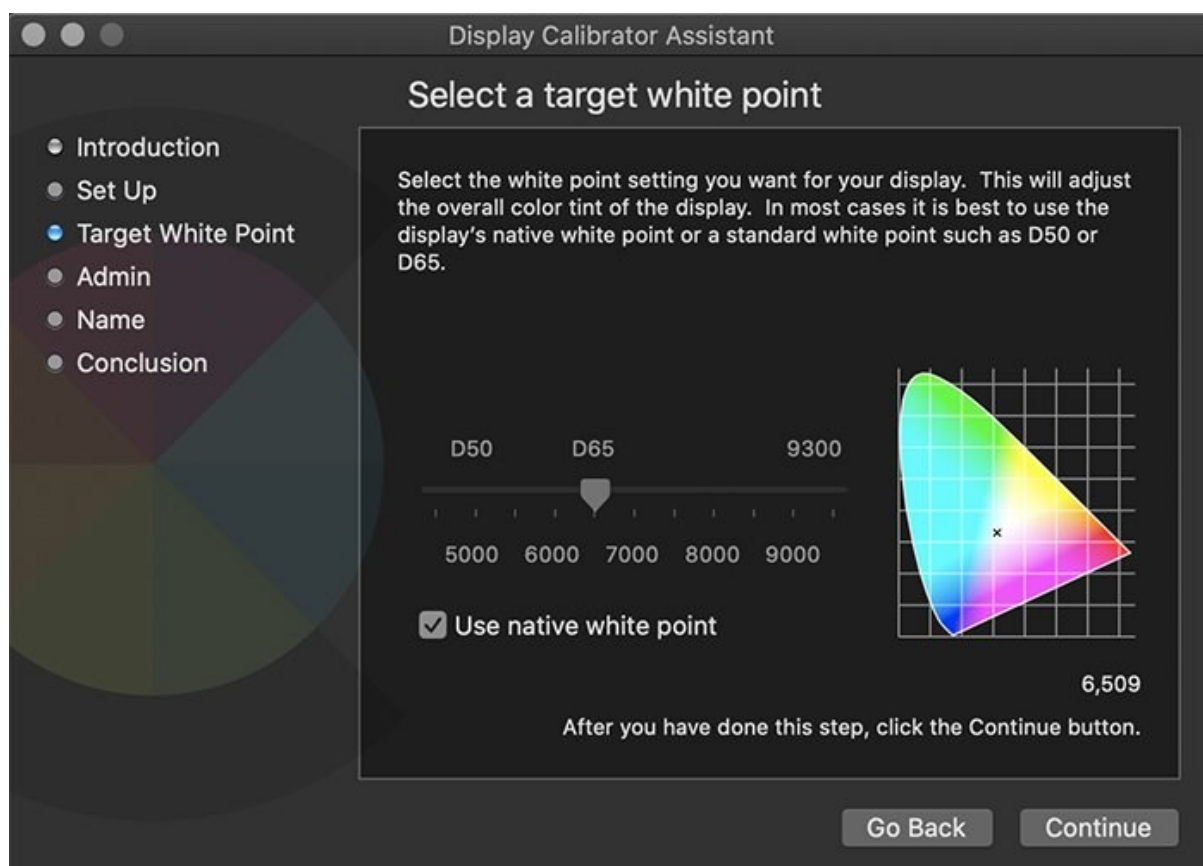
Display Calibrator Assistant

Select a target white point

Introduction
Set Up
Target White Point
Admin
Name
Conclusion

Select the white point setting you want for your display. This will adjust the overall color tint of the display. In most cases it is best to use the display's native white point or a standard white point such as D50 or D65.

D50 D65 9300

5000 6000 7000 8000 9000

Use native white point

6,509

After you have done this step, click the Continue button.

Go Back
Continue